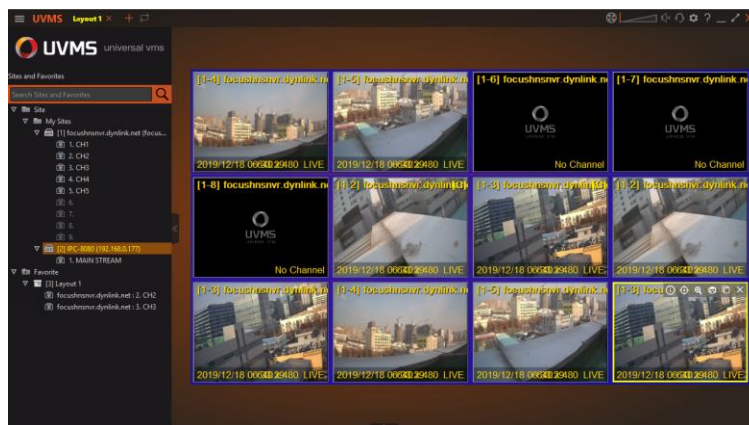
UVMS Layout 1 × +

UVMS universal vms

Sites and Favorites

Search Sites and Favorites

Site
My Sites
[1] focushnsnvr.dynlink.net (focus...
1. CH1
2. CH2
3. CH3
4. CH4
5. CH5
6.
7.
8.
9.
[2] IPC-8080 (192.168.0.177)
1. MAIN STREAM
Favorite
[3] Layout 1
focushnsnvr.dynlink.net : 2. CH2
focushnsnvr.dynlink.net : 3. CH3

[1-4] focushnsnvr.dynlink.n
2019/12/18 06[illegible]480 LIVE

[1-5] focushnsnvr.dynlink.n
2019/12/18 06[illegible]480 LIVE

[1-6] focushnsnvr.dynlink.n
UVMS
No Channel

[1-7] focushnsnvr.dynlink.n
UVMS
No Channel

[1-8] focushnsnvr.dynlink.n
UVMS
No Channel

[1-2] focushnsnvr.dynlink.n
2019/12/18 06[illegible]480 LIVE

[1-3] focushnsnvr.dynlink.n
2019/12/18 06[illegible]480 LIVE

[1-2] focushnsnvr.dynlink.n
2019/12/18 06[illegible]480 LIVE

[1-3] focushnsnvr.dynlink.n
2019/12/18 06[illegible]480 LIVE

[1-4] focushnsnvr.dynlink.n
2019/12/18 06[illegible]480 LIVE

[1-5] focushnsnvr.dynlink.n
2019/12/18 06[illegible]480 LIVE

[1-3] focu
2019/12/18 06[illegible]480 LIVE